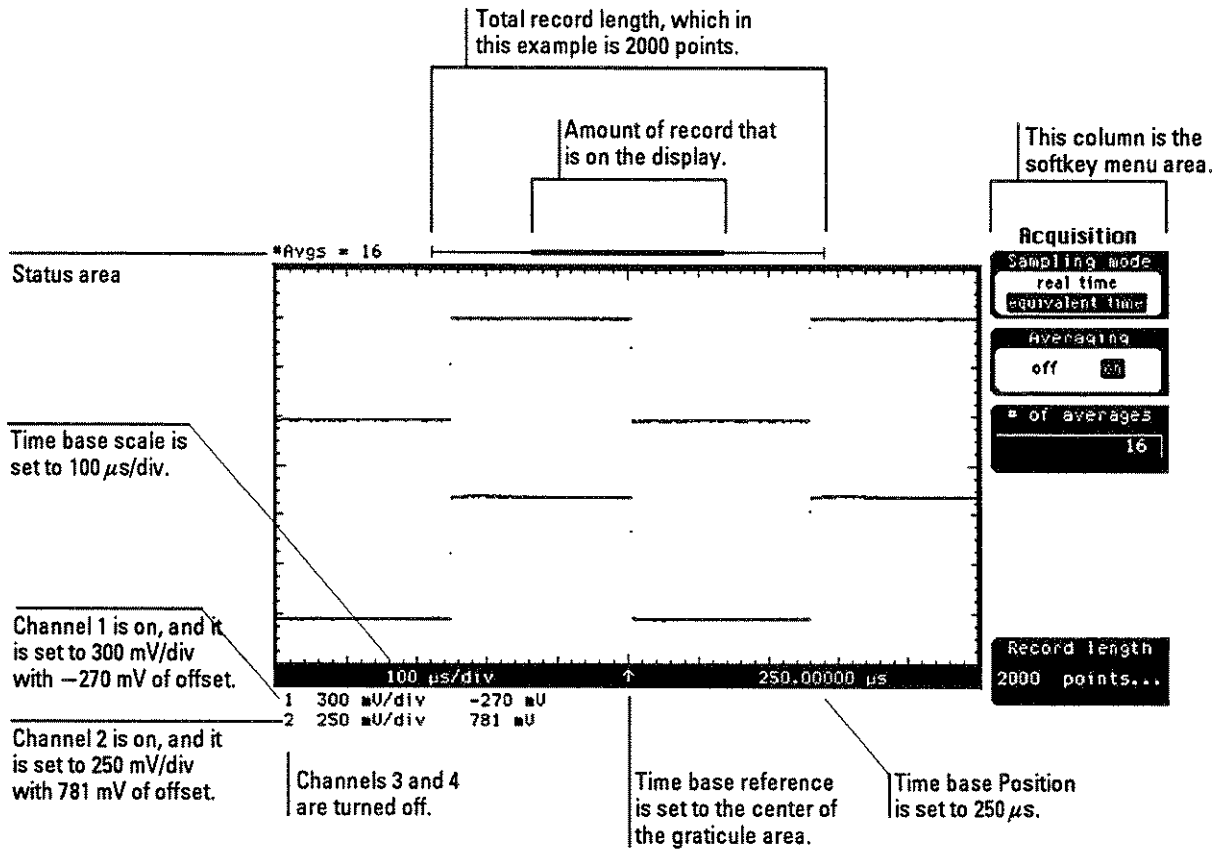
Total record length, which in this example is 2000 points.

Amount of record that is on the display.

This column is the softkey menu area.

*Avgs = 16

Status area

Acquisition

Sampling mode
real time
equivalent time

Averaging
off on

# of averages
16

Time base scale is set to 100 $\mu$s/div.

Channel 1 is on, and it is set to 300 mV/div with −270 mV of offset.

Record length
2000 points...

100 µs/div ↑ 250.00000 µs

1 300 mV/div -270 mV
2 250 mV/div 781 mV

Channel 2 is on, and it is set to 250 mV/div with 781 mV of offset.

Channels 3 and 4 are turned off.

Time base reference is set to the center of the graticule area.

Time base Position is set to 250 $\mu$s.